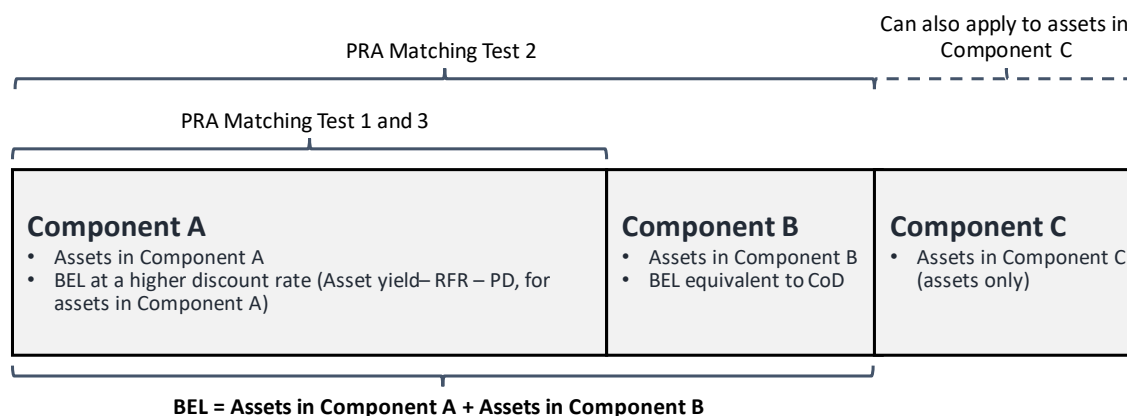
PRA Matching Test 2

Can also apply to assets in Component C

PRA Matching Test 1 and 3

**Component A**
- Assets in Component A
- BEL at a higher discount rate (Asset yield– RFR – PD, for assets in Component A)

**Component B**
- Assets in Component B
- BEL equivalent to CoD

**Component C**
- Assets in Component C (assets only)

**BEL = Assets in Component A + Assets in Component B**